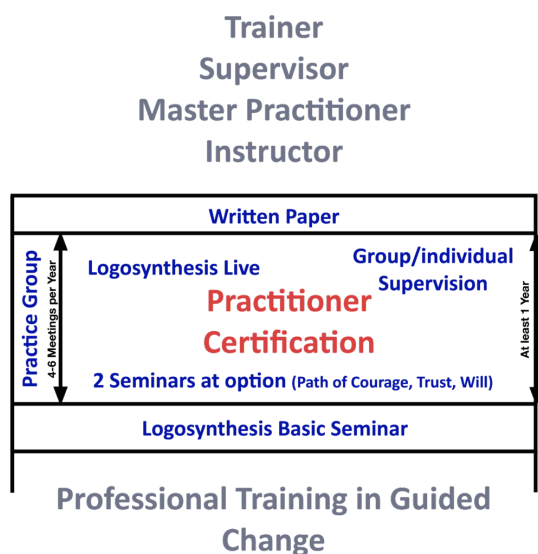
Trainer
Supervisor
Master Practitioner
Instructor

Written Paper

Practice Group

4-6 Meetings per Year

Logosynthesis Live

Group/individual Supervision

Practitioner Certification

At least 1 Year

2 Seminars at option (Path of Courage, Trust, Will)

Logosynthesis Basic Seminar

Professional Training in Guided Change